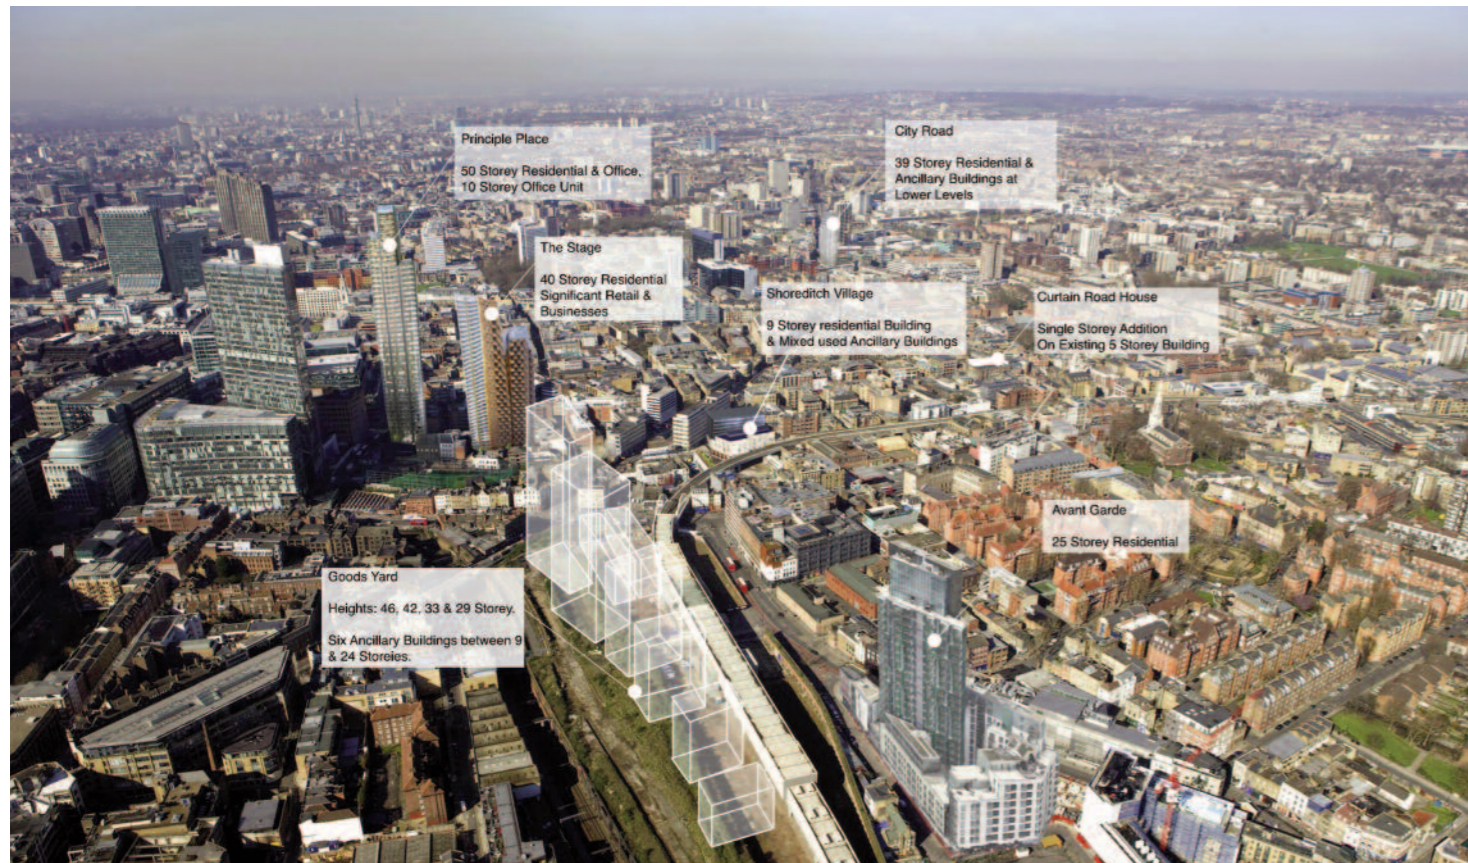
Principle Place

50 Storey Residential & Office, 10 Storey Office Unit

City Road

39 Storey Residential & Ancillary Buildings at Lower Levels

The Stage

40 Storey Residential Significant Retail & Businesses

Shoreditch Village

9 Storey residential Building & Mixed used Ancillary Buildings

Curtain Road House

Single Storey Addition On Existing 5 Storey Building

Avant Garde

25 Storey Residential

Goods Yard

Heights: 46, 42, 33 & 29 Storey.

Six Ancillary Buildings between 9 & 24 Storeies.